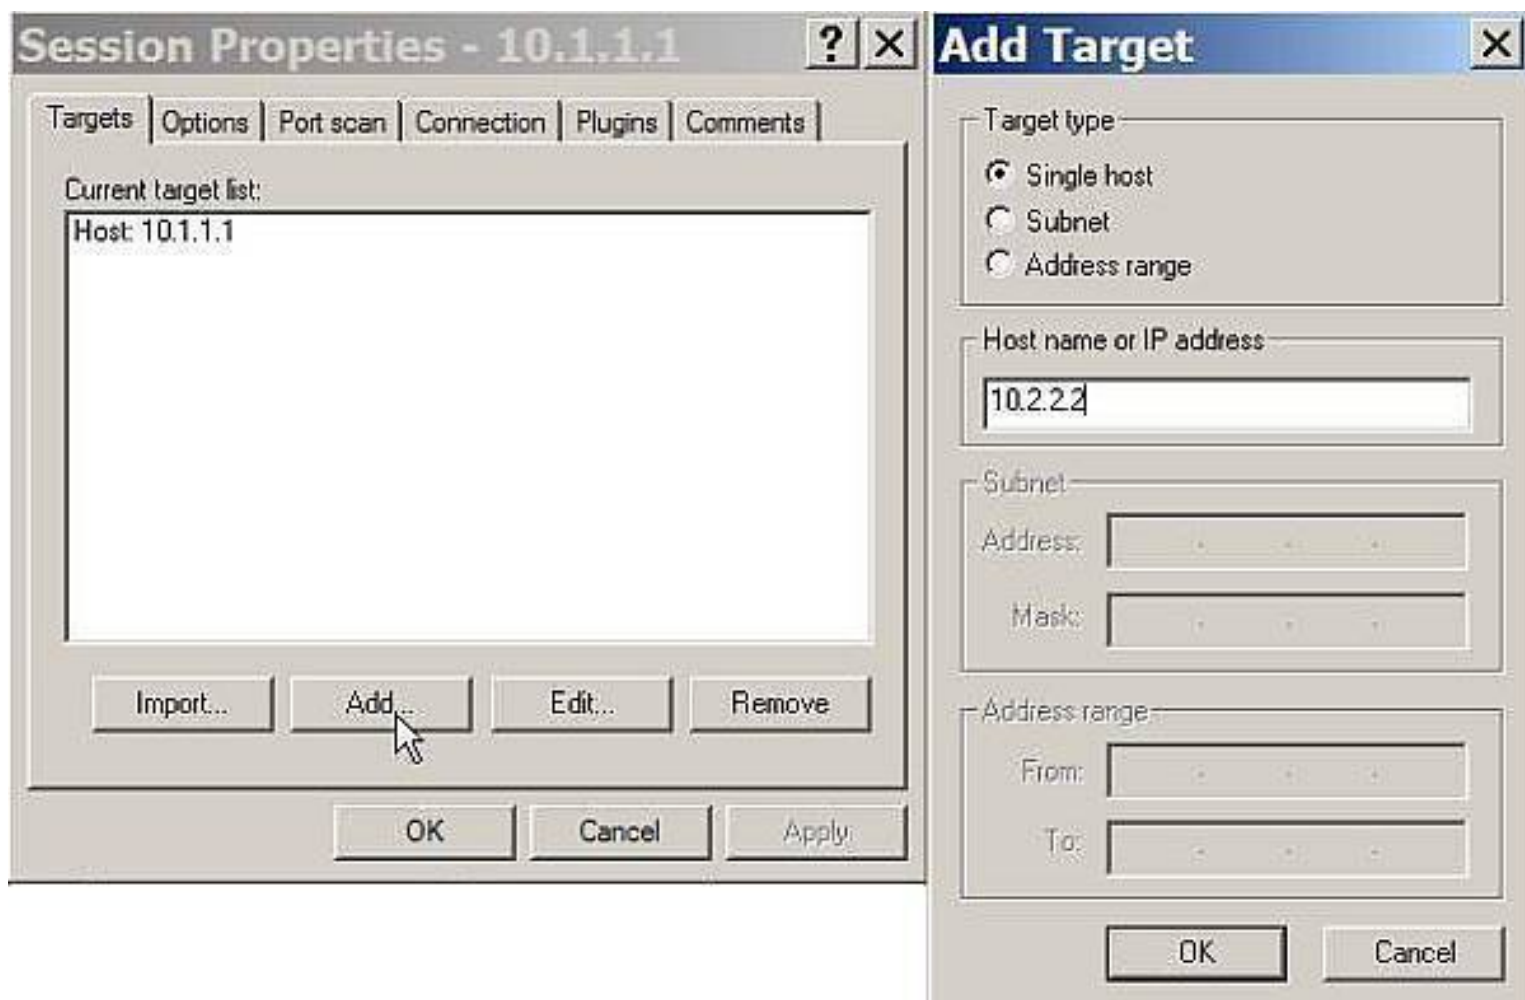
Session Properties - 10.1.1.1

?
X

Targets | Options | Port scan | Connection | Plugins | Comments

Current target list:

Host: 10.1.1.1

Import... Add... Edit... Remove

OK Cancel Apply

Add Target

X

Target type

Single host

Subnet

Address range

Host name or IP address

10.2.2.2

Subnet

Address: . . .

Mask: . . .

Address range

From: . . .

To: . . .

OK Cancel